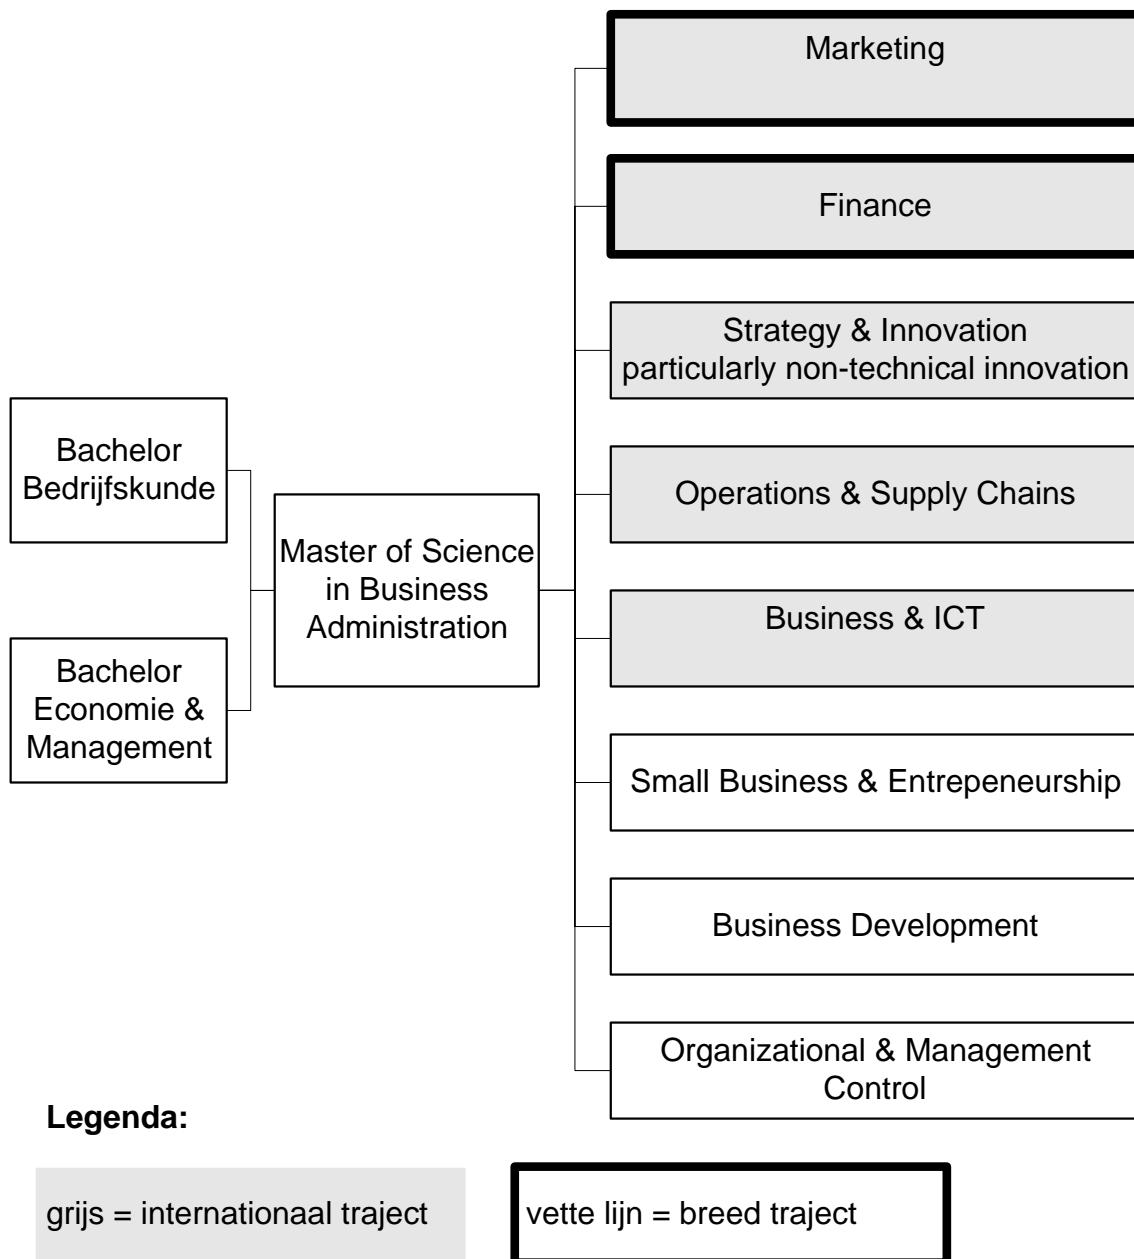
Bachelor Bedrijfskunde

Bachelor Economie & Management

Master of Science in Business Administration

Marketing

Finance

Strategy & Innovation
particularly non-technical innovation

Operations & Supply Chains

Business & ICT

Small Business & Entrepeneurship

Business Development

Organizational & Management Control

Legenda:

grijs = internationaal traject

vette lijn = breed traject